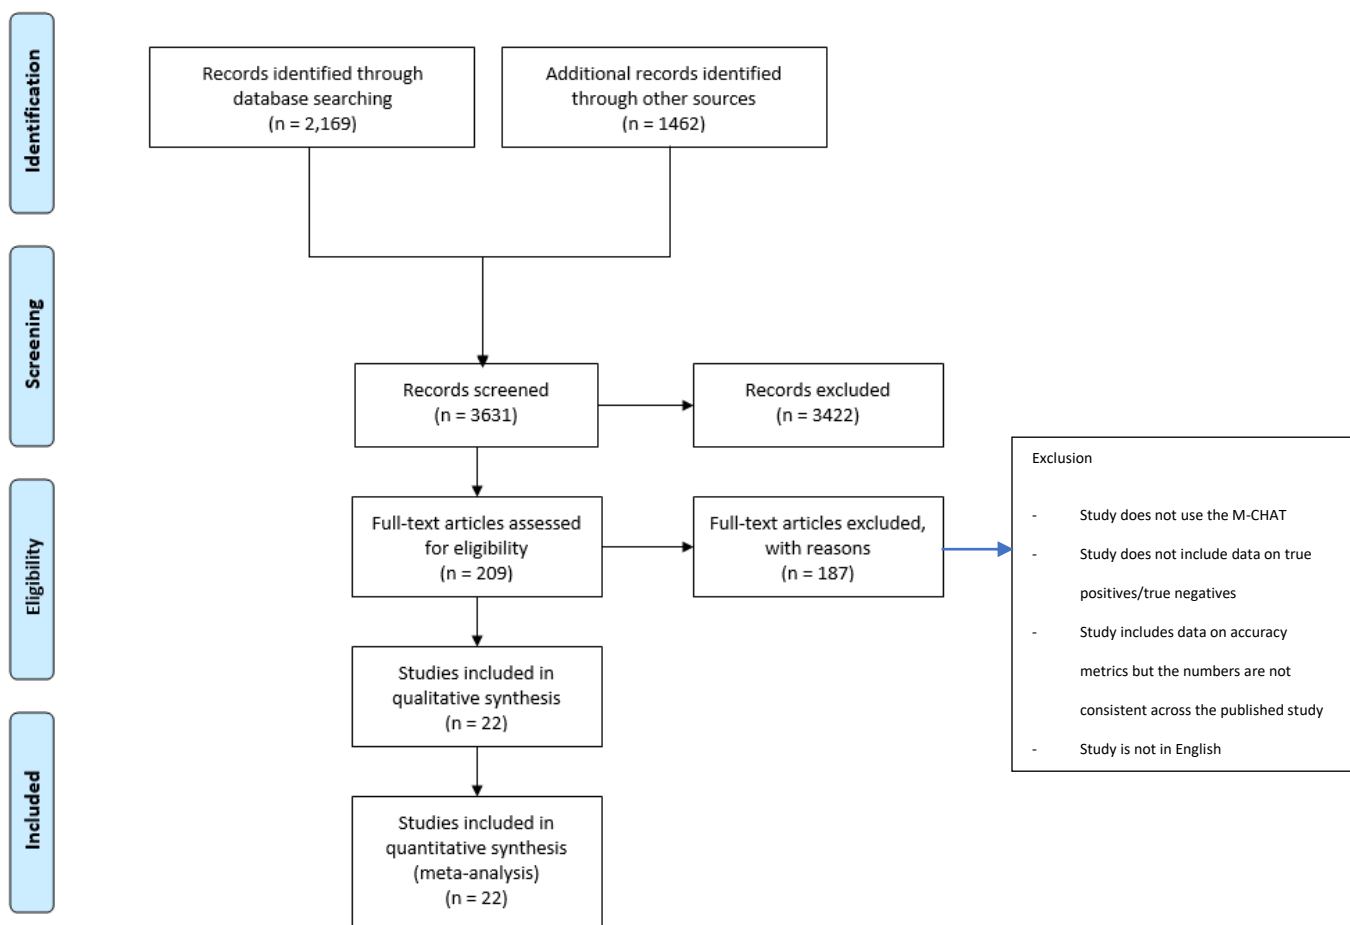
Identification

Records identified through database searching (n = 2,169)

Additional records identified through other sources (n = 1462)

Screening

Records screened (n = 3631)

Records excluded (n = 3422)

Eligibility

Full-text articles assessed for eligibility (n = 209)

Full-text articles excluded, with reasons (n = 187)

Exclusion

- Study does not use the M-CHAT
- Study does not include data on true positives/true negatives
- Study includes data on accuracy metrics but the numbers are not consistent across the published study
- Study is not in English

Studies included in qualitative synthesis (n = 22)

Included

Studies included in quantitative synthesis (meta-analysis) (n = 22)